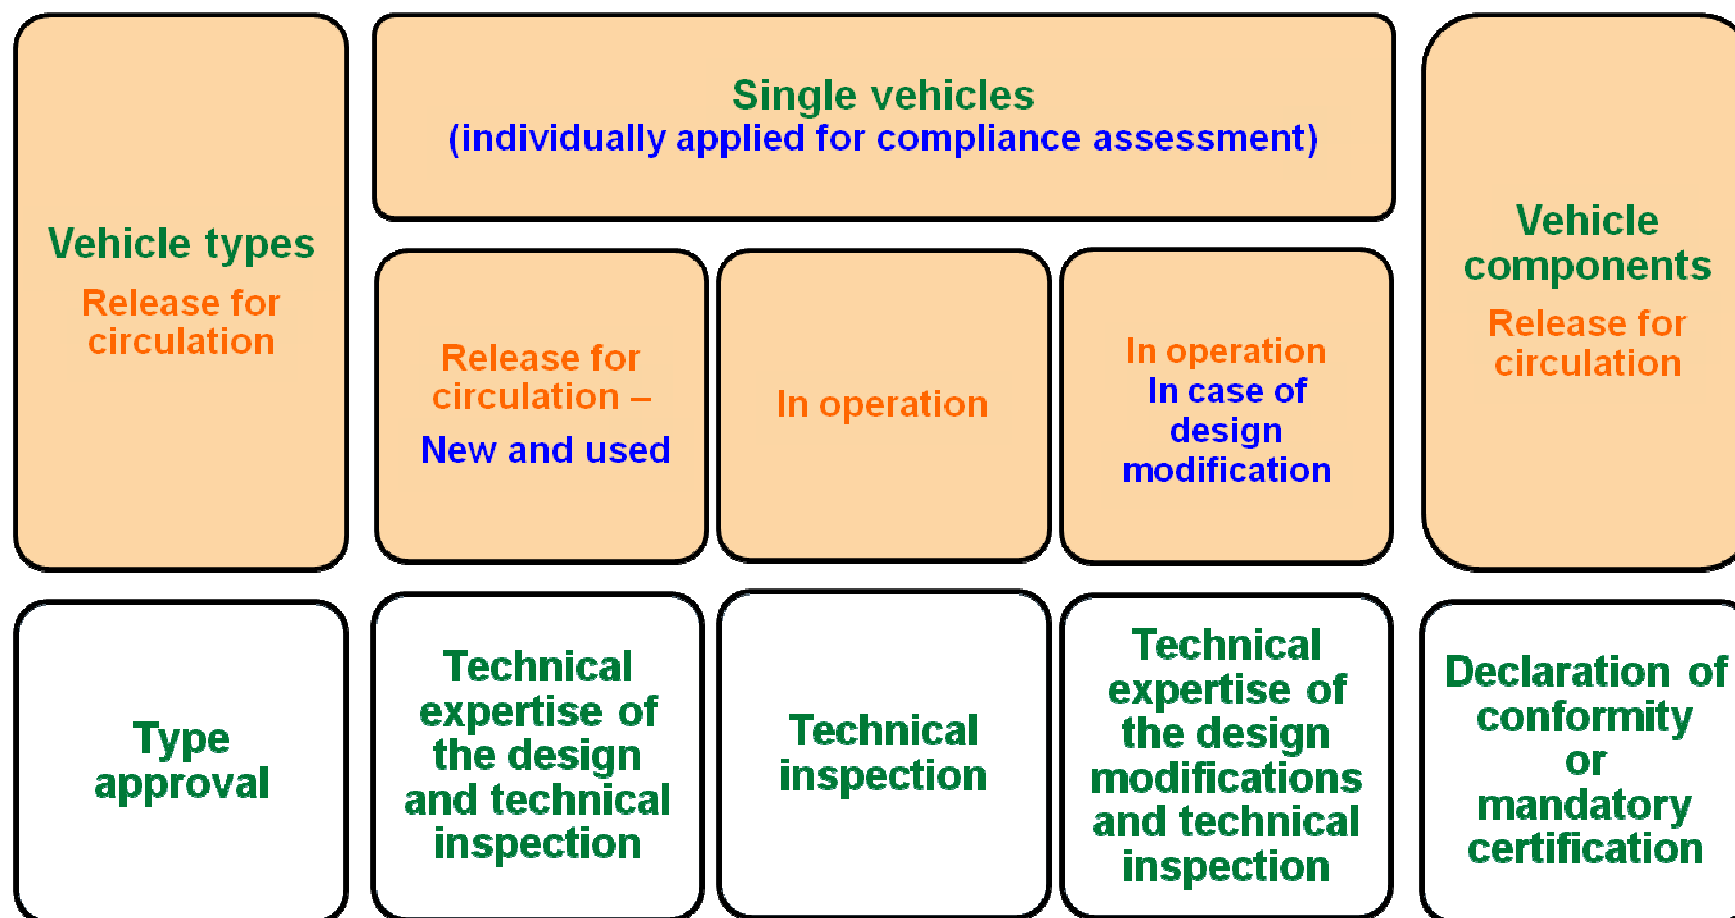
Vehicle types
Release for circulation

Single vehicles
(individually applied for compliance assessment)

Release for circulation –
New and used

In operation

In operation
In case of design modification

Vehicle components
Release for circulation

Type approval

Technical expertise of the design and technical inspection

Technical inspection

Technical expertise of the design modifications and technical inspection

Declaration of conformity or mandatory certification